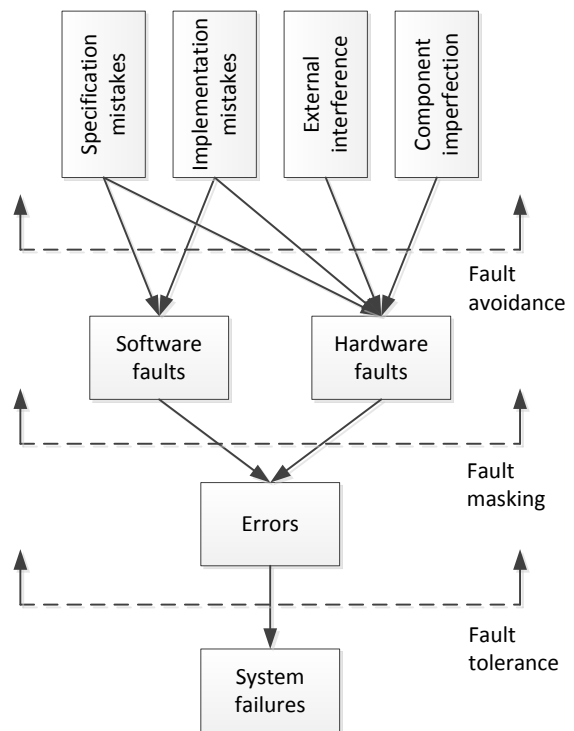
Specification mistakes

Implementation mistakes

External interference

Component imperfection

Fault avoidance

Software faults

Hardware faults

Fault masking

Errors

Fault tolerance

System failures